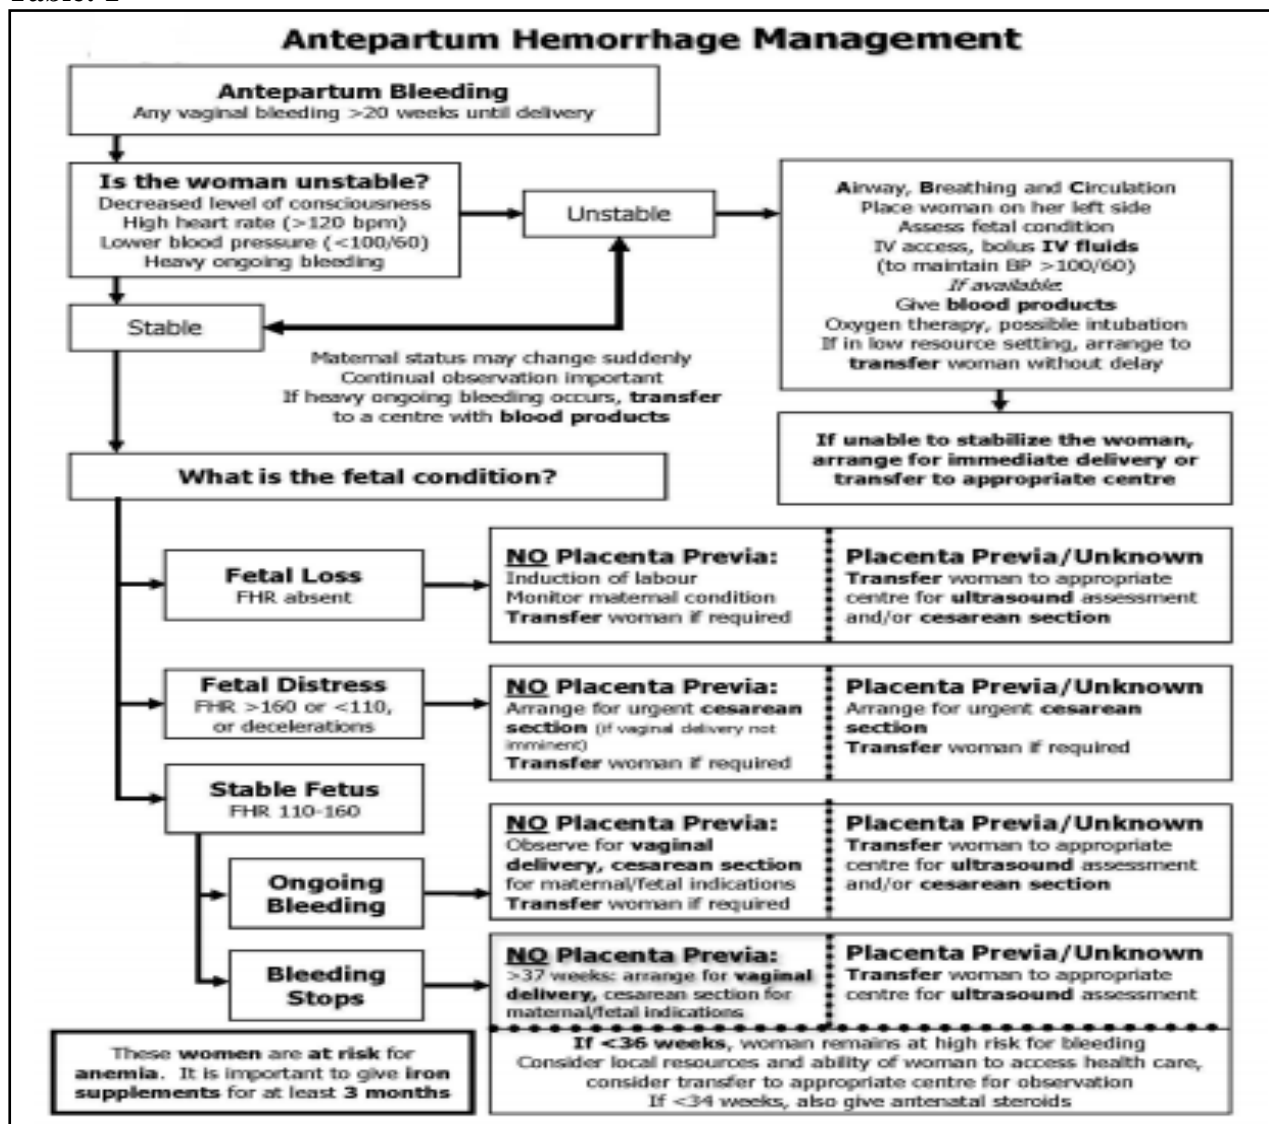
Table: 2

Antepartum Hemorrhage Management

Antepartum Bleeding
Any vaginal bleeding >20 weeks until delivery

Is the woman unstable?
Decreased level of consciousness
High heart rate (>120 bpm)
Lower blood pressure (<100/60)
Heavy ongoing bleeding

Unstable

Airway, Breathing and Circulation
Place woman on her left side
Assess fetal condition
IV access, bolus IV fluids
(to maintain BP >100/60)
If available:
Give blood products
Oxygen therapy, possible intubation
If in low resource setting, arrange to transfer woman without delay

Stable

Maternal status may change suddenly
Continual observation important
If heavy ongoing bleeding occurs, transfer to a centre with blood products

If unable to stabilize the woman, arrange for immediate delivery or transfer to appropriate centre

What is the fetal condition?

Fetal Loss
FHR absent

NO Placenta Previa:
Induction of labour
Monitor maternal condition
Transfer woman if required

Placenta Previa/Unknown
Transfer woman to appropriate centre for ultrasound assessment and/or cesarean section

Fetal Distress
FHR >160 or <110, or decelerations

NO Placenta Previa:
Arrange for urgent cesarean section (if vaginal delivery not imminent)
Transfer woman if required

Placenta Previa/Unknown
Arrange for urgent cesarean section
Transfer woman if required

Stable Fetus
FHR 110-160

Ongoing Bleeding

NO Placenta Previa:
Observe for vaginal delivery, cesarean section for maternal/fetal indications
Transfer woman if required

Placenta Previa/Unknown
Transfer woman to appropriate centre for ultrasound assessment and/or cesarean section

Bleeding Stops

NO Placenta Previa:
>37 weeks: arrange for vaginal delivery, cesarean section for maternal/fetal indications

Placenta Previa/Unknown
Transfer woman to appropriate centre for ultrasound assessment

If <36 weeks, woman remains at high risk for bleeding
Consider local resources and ability of woman to access health care, consider transfer to appropriate centre for observation
If <34 weeks, also give antenatal steroids

These women are at risk for anemia. It is important to give iron supplements for at least 3 months